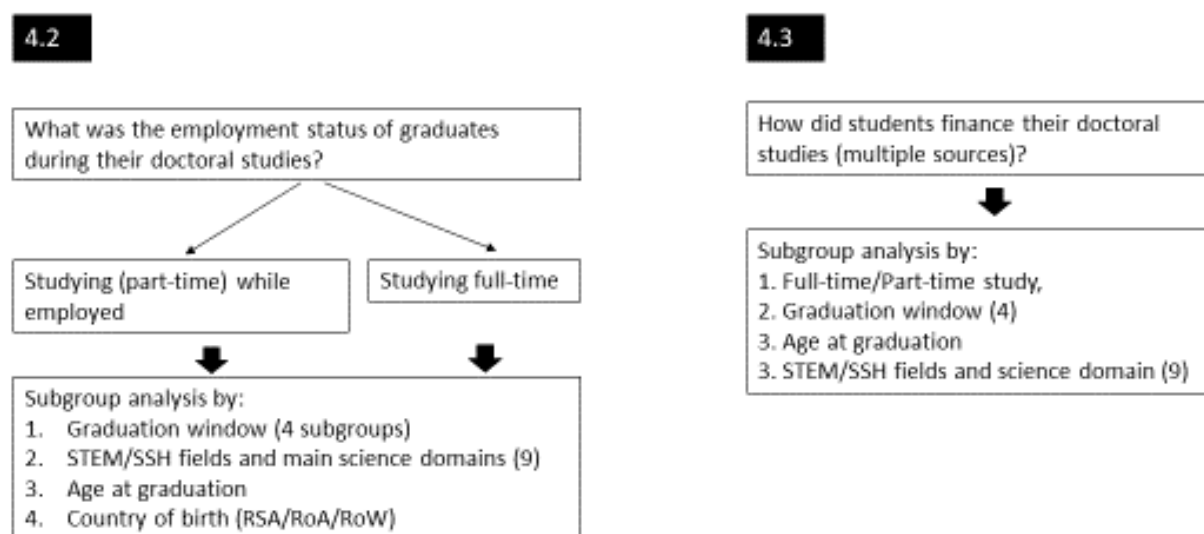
4.2

What was the employment status of graduates during their doctoral studies?

Studying (part-time) while employed

Studying full-time

Subgroup analysis by:
1. Graduation window (4 subgroups)
2. STEM/SSH fields and main science domains (9)
3. Age at graduation
4. Country of birth (RSA/RoA/RoW)

4.3

How did students finance their doctoral studies (multiple sources)?

Subgroup analysis by:
1. Full-time/Part-time study,
2. Graduation window (4)
3. Age at graduation
3. STEM/SSH fields and science domain (9)